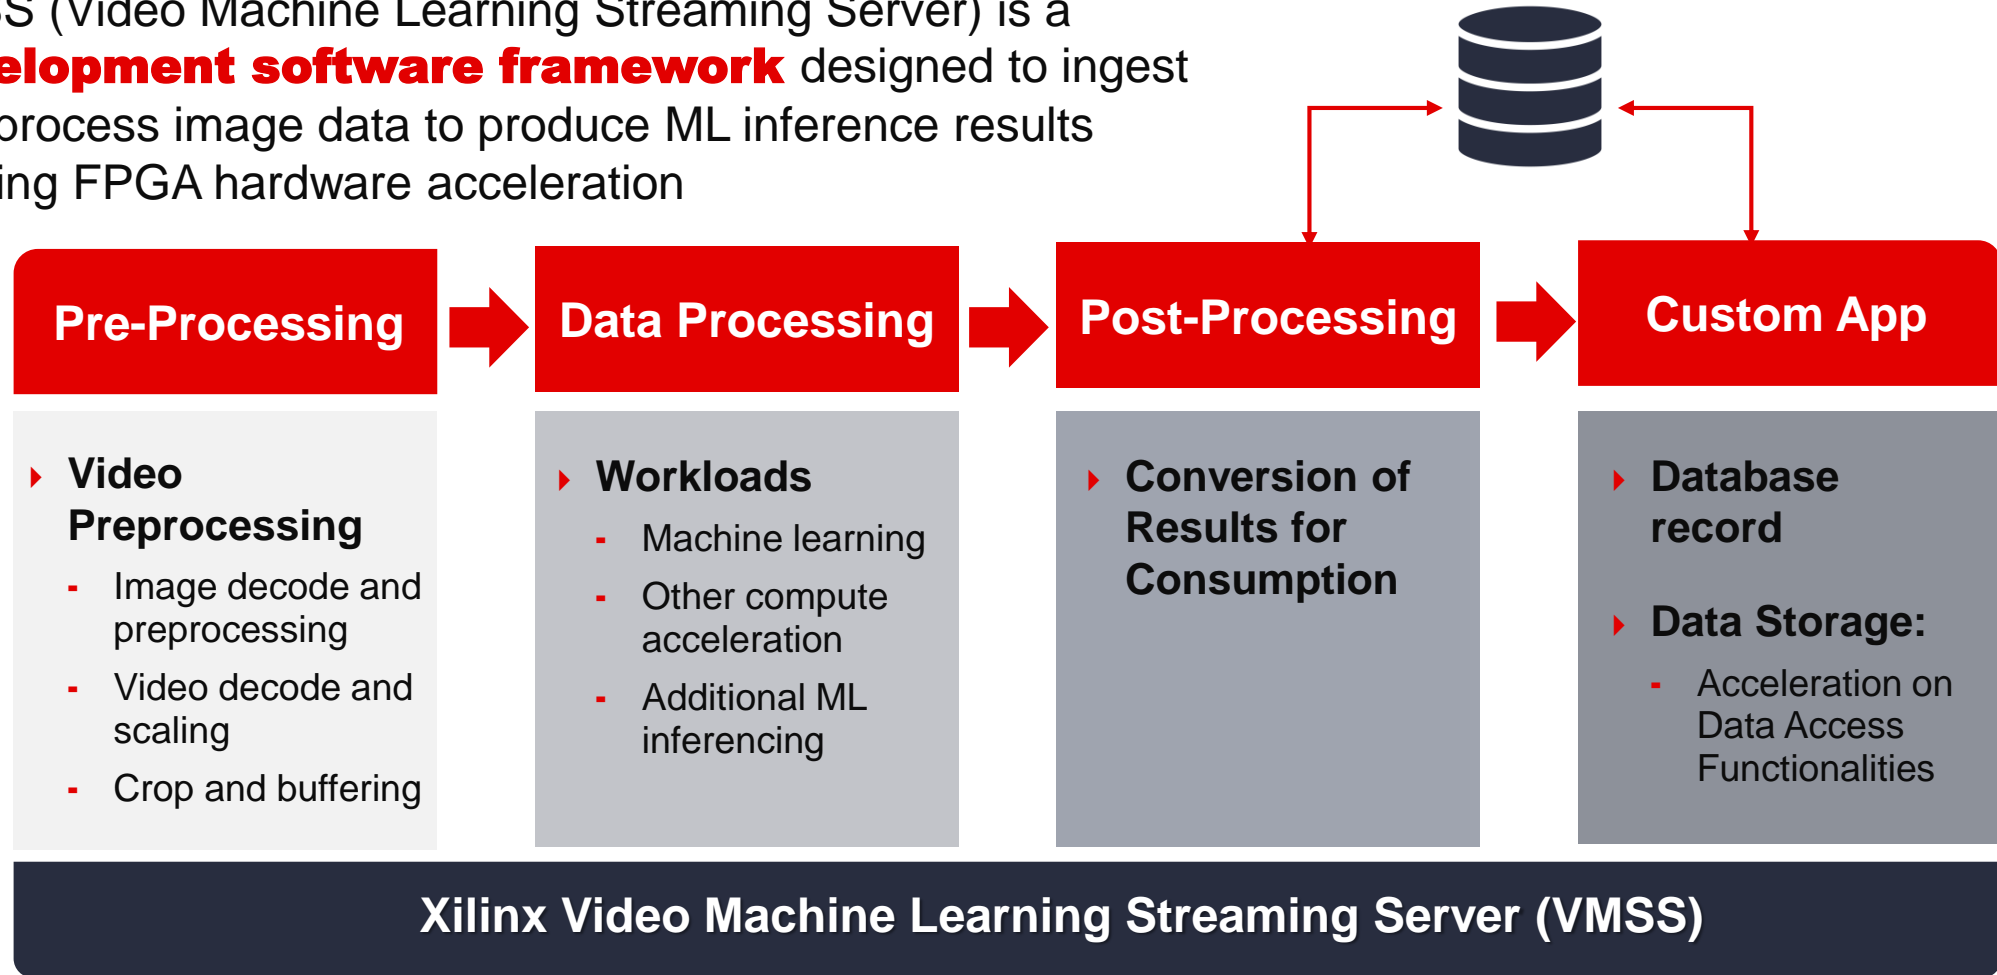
S (Video Machine Learning Streaming Server) is a elopment software framework designed to ingest process image data to produce ML inference results ing FPGA hardware acceleration

Pre-Processing

Data Processing

Post-Processing

Custom App

Video Preprocessing
- Image decode and preprocessing
- Video decode and scaling
- Crop and buffering

Workloads
- Machine learning
- Other compute acceleration
- Additional ML inferencing

Conversion of Results for Consumption

Database record

Data Storage:
- Acceleration on Data Access Functionalities

Xilinx Video Machine Learning Streaming Server (VMSS)